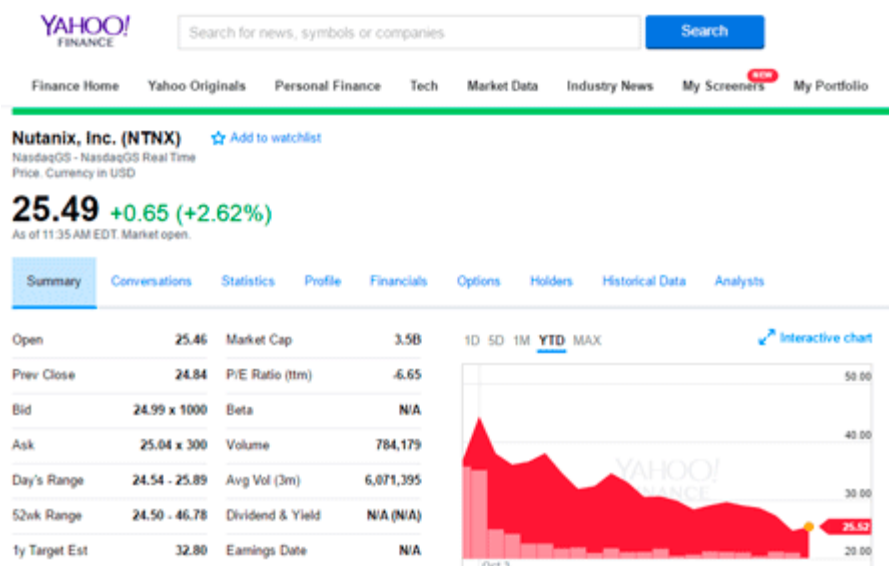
YAHOO! FINANCE

Search for news, symbols or companies

Search

Finance Home | Yahoo Originals | Personal Finance | Tech | Market Data | Industry News | My Screeners NEW | My Portfolio

Nutanix, Inc. (NTNX)

Add to watchlist

NasdaqGS - NasdaqGS Real Time Price. Currency in USD

25.49 +0.65 (+2.62%)

As of 11:35 AM EDT. Market open.

Summary | Conversations | Statistics | Profile | Financials | Options | Holders | Historical Data | Analysts

| | | | |
|---|---|---|---|
| Open | 25.46 | Market Cap | 3.5B |
| Prev Close | 24.84 | P/E Ratio (ttm) | -6.65 |
| Bid | 24.99 x 1000 | Beta | N/A |
| Ask | 25.04 x 300 | Volume | 784,179 |
| Day's Range | 24.54 - 25.89 | Avg Vol (3m) | 6,071,395 |
| 52wk Range | 24.50 - 46.78 | Dividend & Yield | N/A (N/A) |
| 1y Target Est | 32.80 | Earnings Date | N/A |

1D 5D 1M YTD MAX

Interactive chart

50.00

40.00

30.00

25.52

20.00

YAHOO! FINANCE

Oct 3